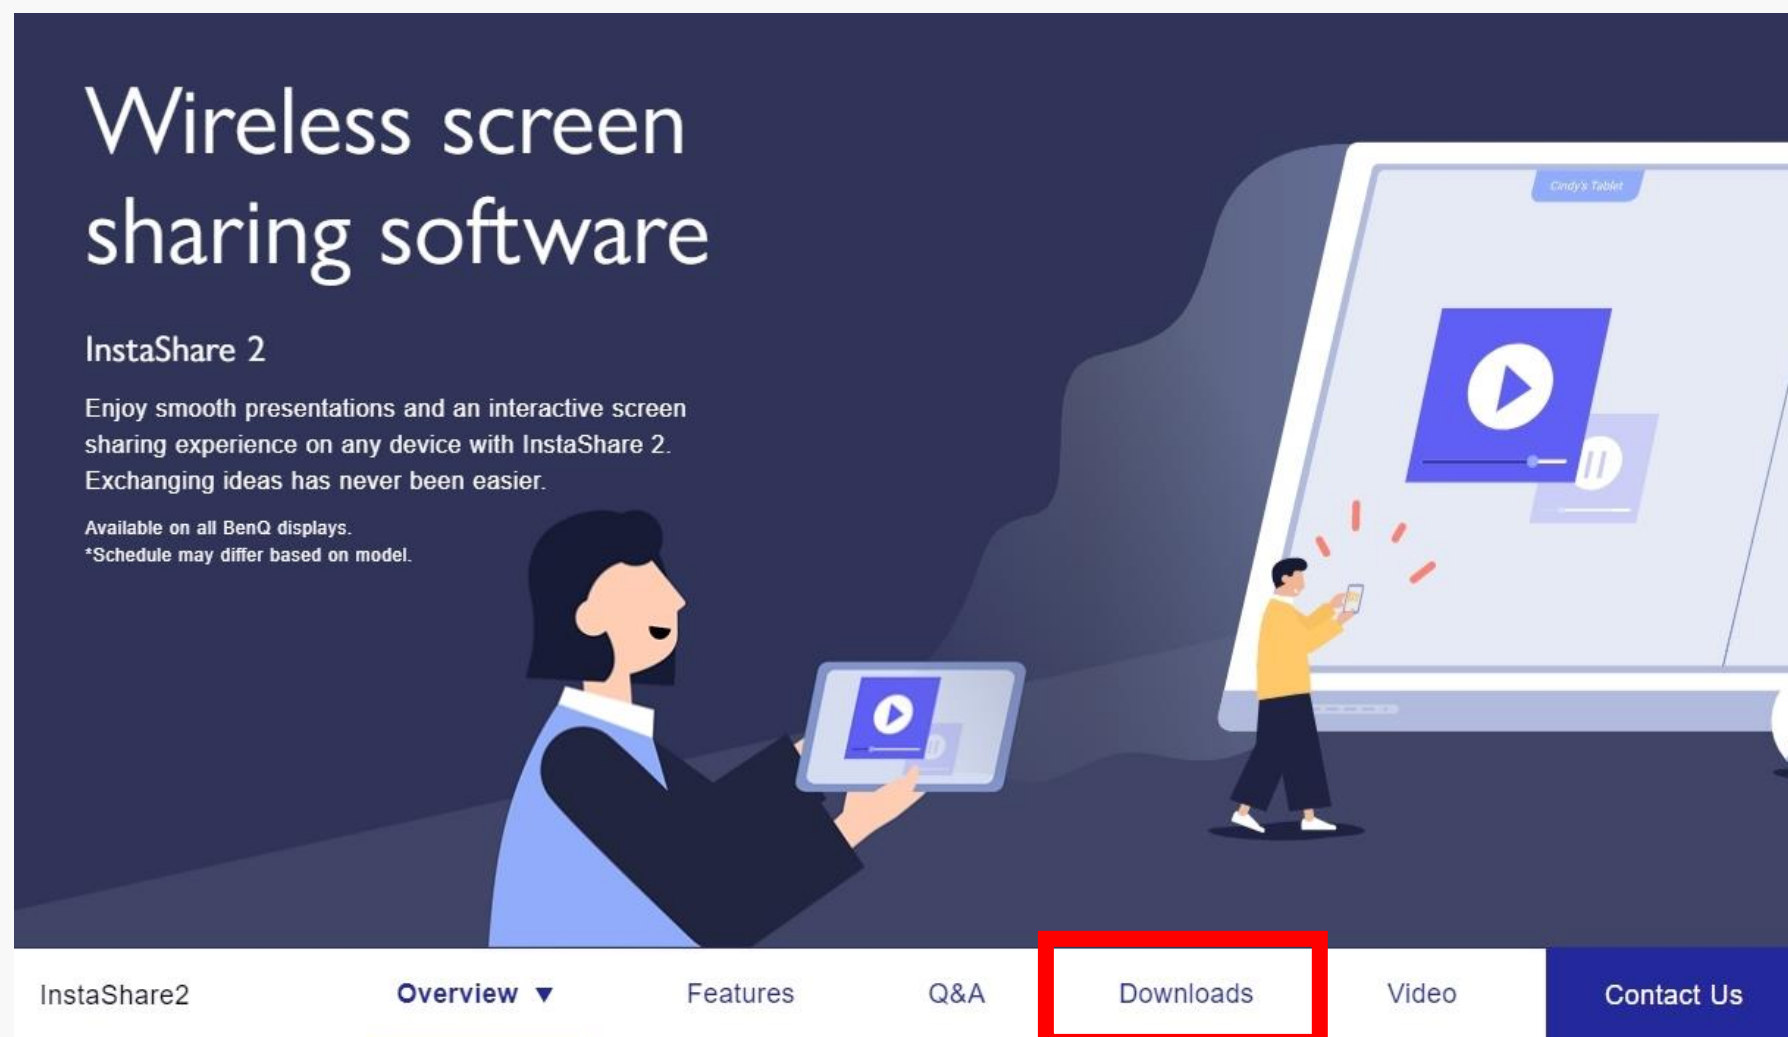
Wireless screen sharing software

InstaShare 2

Enjoy smooth presentations and an interactive screen sharing experience on any device with InstaShare 2. Exchanging ideas has never been easier.

Available on all BenQ displays.
*Schedule may differ based on model.

Cindy's Tablet

InstaShare2 Overview ▼ Features Q&A Downloads Video Contact Us